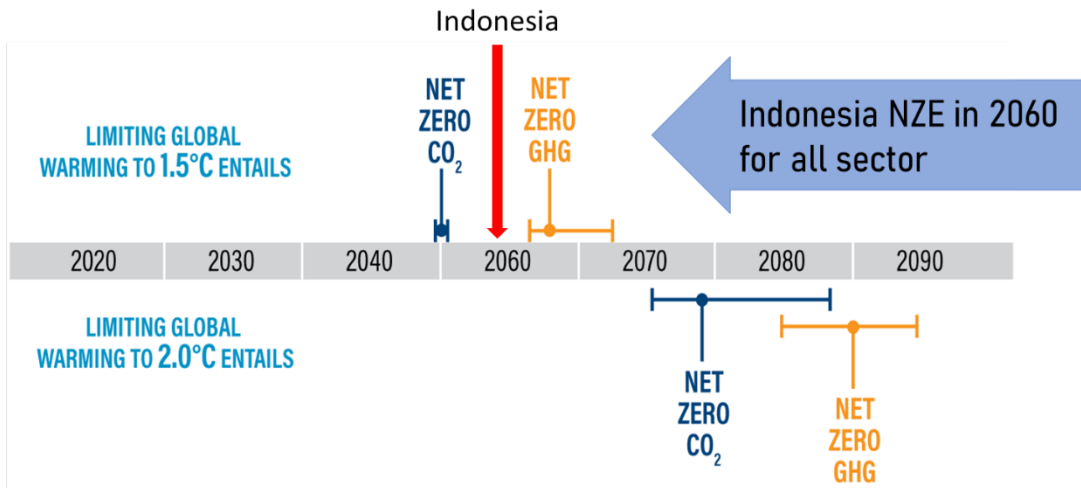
Indonesia

LIMITING GLOBAL WARMING TO 1.5°C ENTAILS

NET ZERO $CO_2$

NET ZERO GHG

Indonesia NZE in 2060 for all sector

| 2020 | 2030 | 2040 | 2060 | 2070 | 2080 | 2090 |
|---|---|---|---|---|---|---|

LIMITING GLOBAL WARMING TO 2.0°C ENTAILS

NET ZERO $CO_2$

NET ZERO GHG